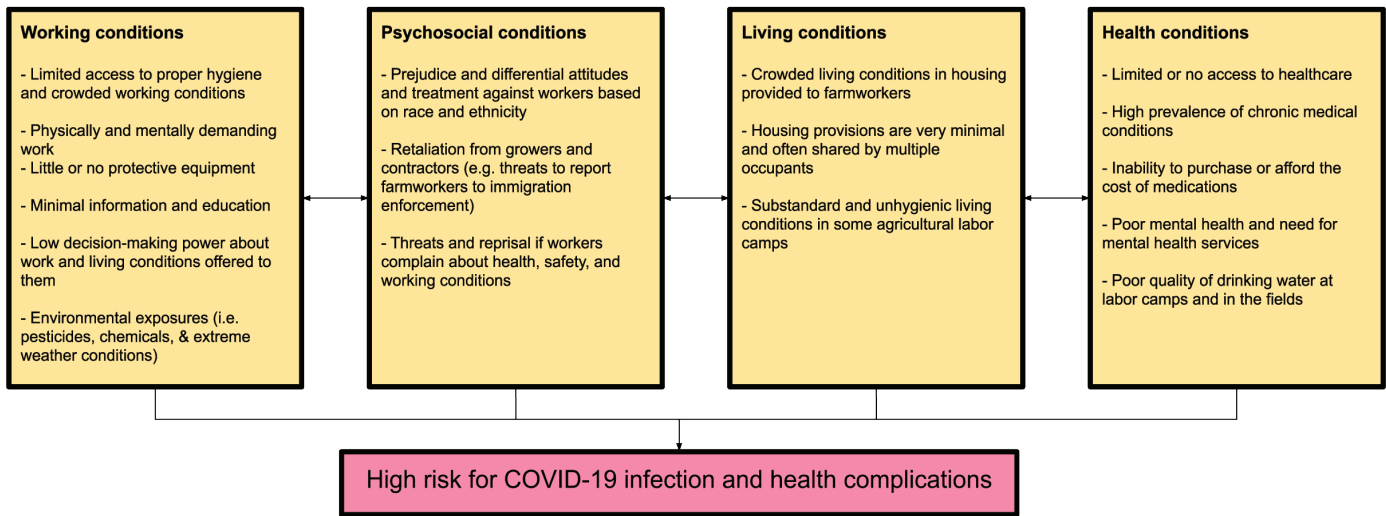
Working conditions

- Limited access to proper hygiene and crowded working conditions

- Physically and mentally demanding work
- Little or no protective equipment

- Minimal information and education

- Low decision-making power about work and living conditions offered to them

- Environmental exposures (i.e. pesticides, chemicals, & extreme weather conditions)

Psychosocial conditions

- Prejudice and differential attitudes and treatment against workers based on race and ethnicity

- Retaliation from growers and contractors (e.g. threats to report farmworkers to immigration enforcement)

- Threats and reprisal if workers complain about health, safety, and working conditions

Living conditions

- Crowded living conditions in housing provided to farmworkers

- Housing provisions are very minimal and often shared by multiple occupants

- Substandard and unhygienic living conditions in some agricultural labor camps

Health conditions

- Limited or no access to healthcare

- High prevalence of chronic medical conditions

- Inability to purchase or afford the cost of medications

- Poor mental health and need for mental health services

- Poor quality of drinking water at labor camps and in the fields

High risk for COVID-19 infection and health complications